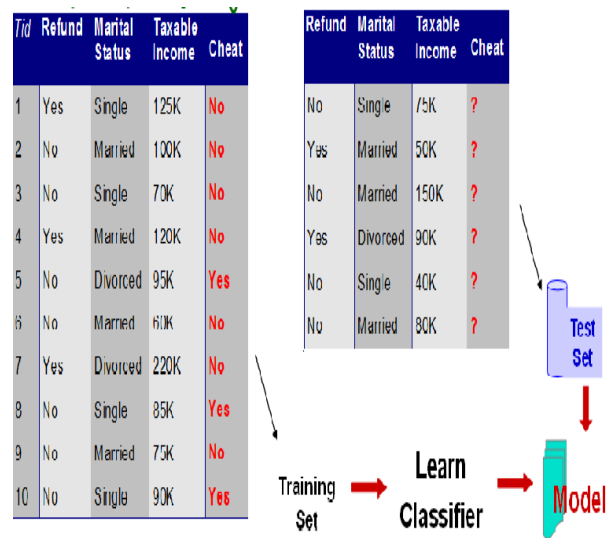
| Tid | Refund | Marital Status | Taxable Income | Cheat |
|---|---|---|---|---|
| 1 | Yes | Single | 125K | No |
| 2 | No | Married | 100K | No |
| 3 | No | Single | 70K | No |
| 4 | Yes | Married | 120K | No |
| 5 | No | Divorced | 95K | Yes |
| 6 | No | Married | 60K | No |
| 7 | Yes | Divorced | 220K | No |
| 8 | No | Single | 85K | Yes |
| 9 | No | Married | 75K | No |
| 10 | No | Single | 90K | Yes |

| Refund | Marital Status | Taxable Income | Cheat |
|---|---|---|---|
| No | Single | 75K | ? |
| Yes | Married | 50K | ? |
| No | Married | 150K | ? |
| Yes | Divorced | 90K | ? |
| No | Single | 40K | ? |
| No | Married | 80K | ? |

Test Set

Training Set

Learn Classifier

Model